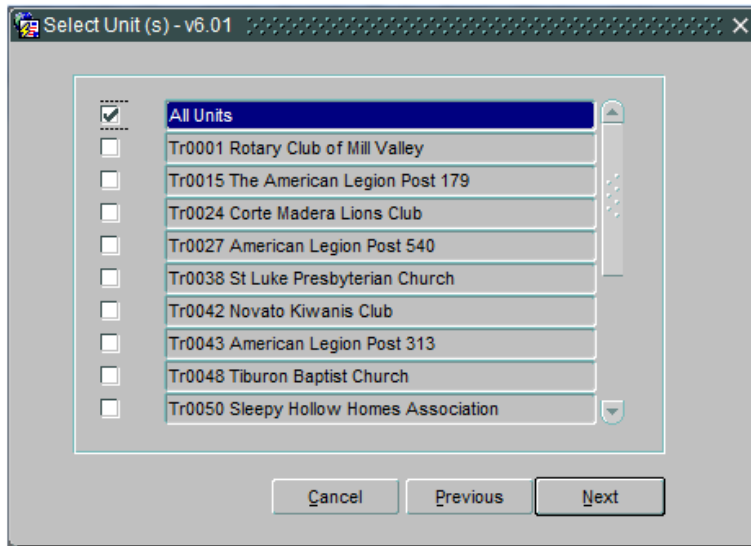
Select Unit (s) - v6.01

All Units
Tr0001 Rotary Club of Mill Valley
Tr0015 The American Legion Post 179
Tr0024 Corte Madera Lions Club
Tr0027 American Legion Post 540
Tr0038 St Luke Presbyterian Church
Tr0042 Novato Kiwanis Club
Tr0043 American Legion Post 313
Tr0048 Tiburon Baptist Church
Tr0050 Sleepy Hollow Homes Association

Cancel
Previous
Next